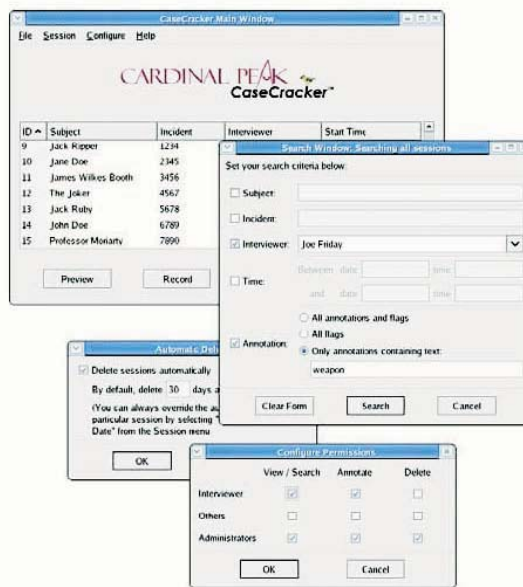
CaseCracker Main Window

File Session Configure Help

CARDINAL PEAK
CaseCracker™

| ID ^ | Subject | Incident | Interviewer | Start Time |
|---|---|---|---|---|
| 9 | Jack Ripper | 1234 | | |
| 10 | Jane Doe | 2345 | | |
| 11 | James Wilkes Booth | 3456 | | |
| 12 | The Joker | 4567 | | |
| 13 | Jack Ruby | 5678 | | |
| 14 | John Doe | 6789 | | |
| 15 | Professor Moriarty | 7890 | | |

Preview
Record

Search Window: Searching all sessions

Set your search criteria below:

Subject:
Incident:
Interviewer: Joe Friday
Time: Between date time
and date time
Annotation: All annotations and flags
All flags
Only annotations containing text:
weapon

Clear Form
Search
Cancel

Automatic Del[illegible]

Delete sessions automatically
By default, delete 30 days a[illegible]
(You can always override the au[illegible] particular session by selecting "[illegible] Date" from the Session menu

OK

Configure Permissions

| | View / Search | Annotate | Delete |
|---|---|---|---|
| Interviewer | ☑ | ☑ | ☐ |
| Others | ☐ | ☐ | ☐ |
| Administrators | ☑ | ☑ | ☑ |

OK
Cancel